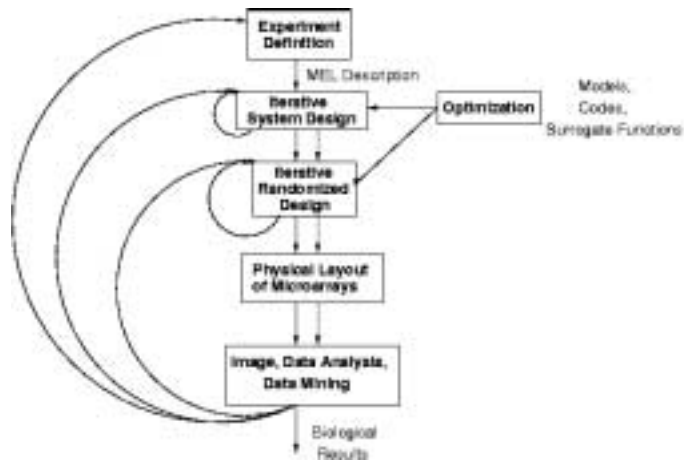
Experiment Definition

MEL Description

Iterative System Design

Optimization

Models, Codes, Surrogate Functions

Iterative Randomized Design

Physical Layout of Microarrays

Image, Data Analysis, Data Mining

Biological Results